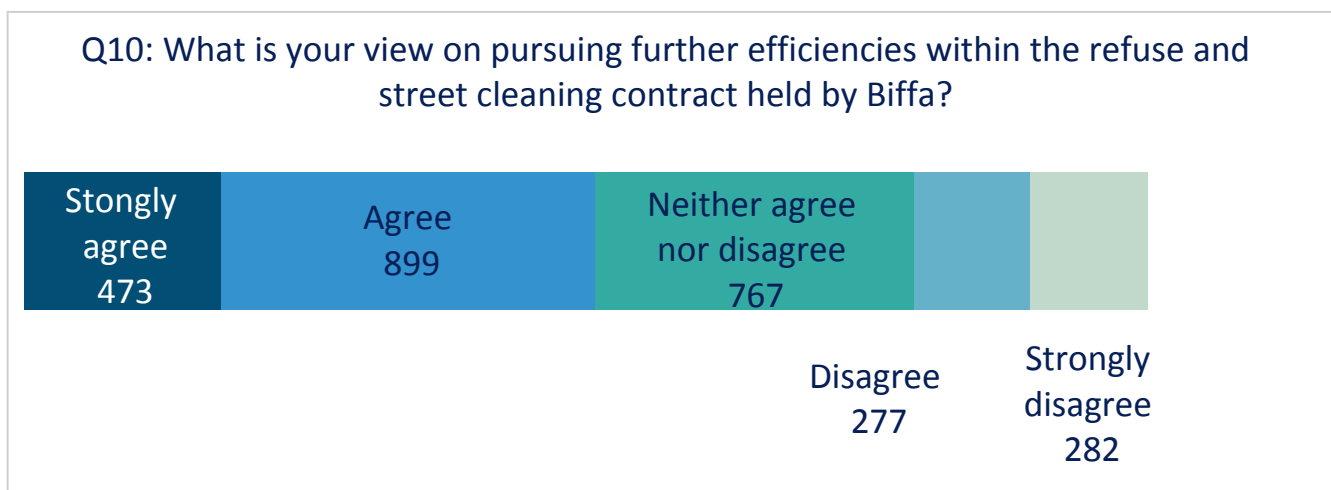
Q10: What is your view on pursuing further efficiencies within the refuse and street cleaning contract held by Biffa?

Stongly agree 473

Agree 899

Neither agree nor disagree 767

Disagree 277

Strongly disagree 282